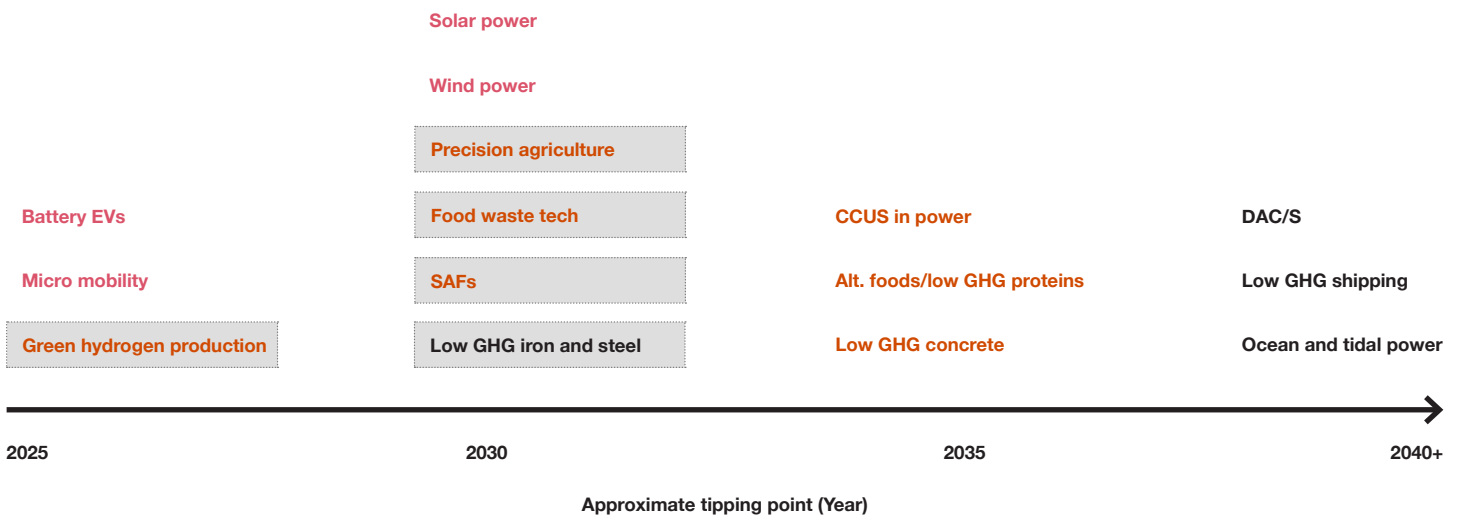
Solar power

Wind power

Precision agriculture

Battery EVs

Food waste tech

CCUS in power

DAC/S

Micro mobility

SAFs

Alt. foods/low GHG proteins

Low GHG shipping

Green hydrogen production

Low GHG iron and steel

Low GHG concrete

Ocean and tidal power

2025

2030

2035

2040+

Approximate tipping point (Year)